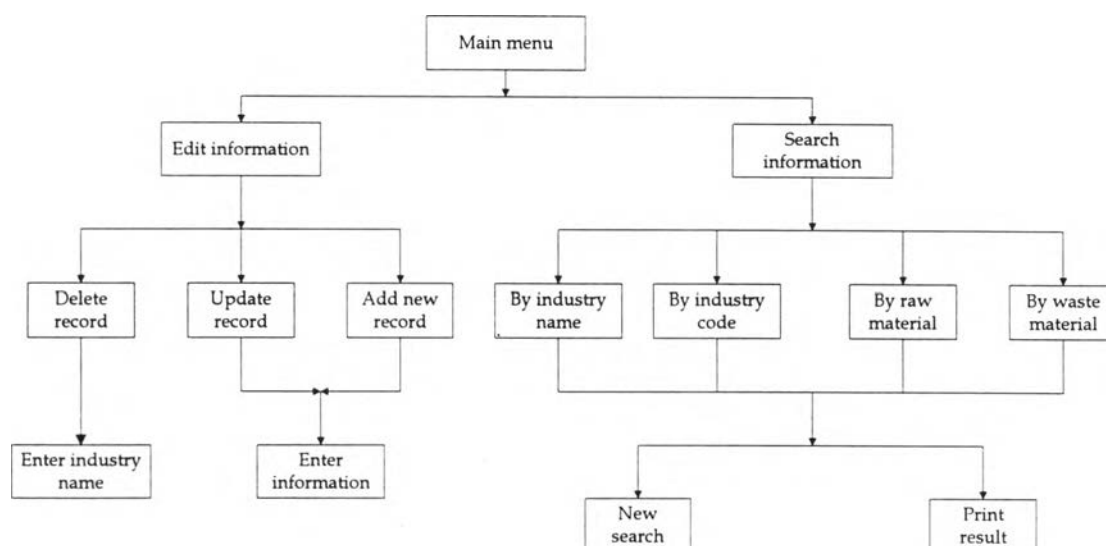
Main menu

Edit information

Search information

Delete record

Update record

Add new record

By industry name

By industry code

By raw material

By waste material

Enter industry name

Enter information

New search

Print result